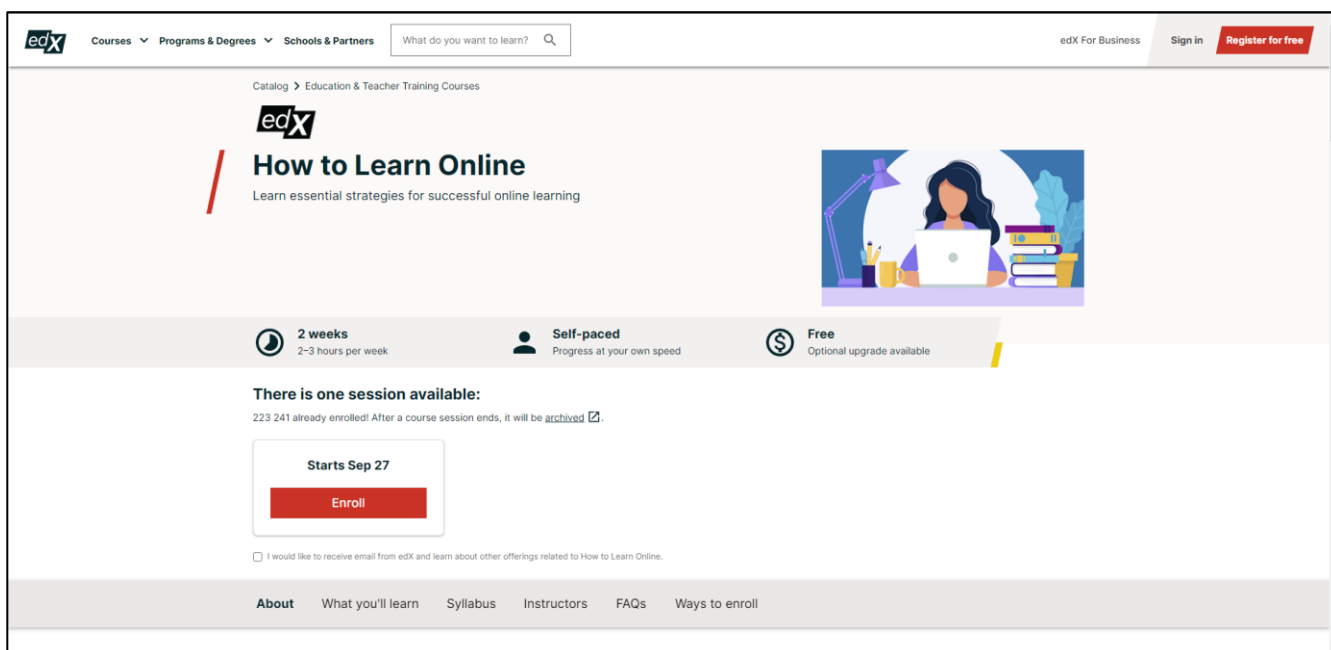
edX Courses Programs & Degrees Schools & Partners What do you want to learn? edX For Business Sign in Register for free

Catalog > Education & Teacher Training Courses

edX

How to Learn Online

Learn essential strategies for successful online learning

2 weeks
2–3 hours per week

Self-paced
Progress at your own speed

Free
Optional upgrade available

There is one session available:

223 241 already enrolled! After a course session ends, it will be archived.

Starts Sep 27

Enroll

I would like to receive email from edX and learn about other offerings related to How to Learn Online.

About What you'll learn Syllabus Instructors FAQs Ways to enroll